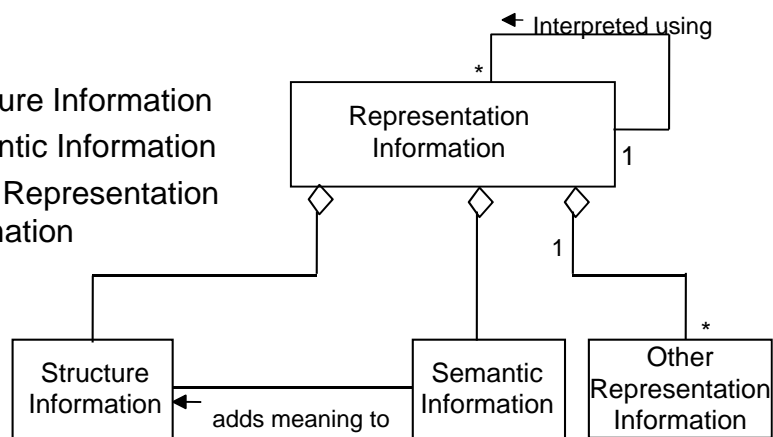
ure Information
ntic Information
Representation
nation

Interpreted using
*
Representation Information
1

1
*

Structure Information
adds meaning to
Semantic Information
Other Representation Information